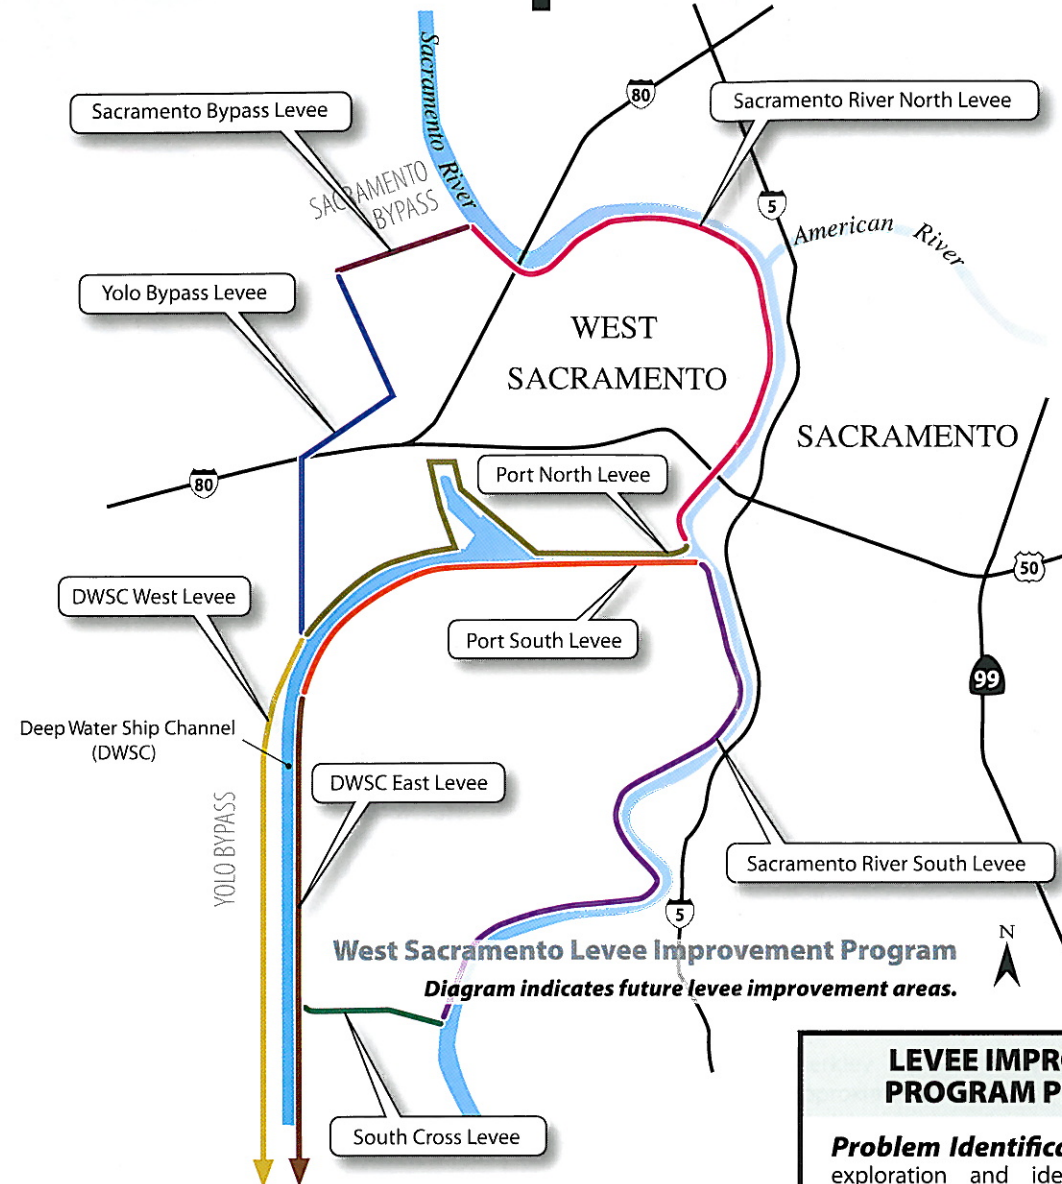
Sacramento River

Sacramento Bypass Levee

80

Sacramento River North Levee

SACRAMENTO BYPASS

5

American River

Yolo Bypass Levee

WEST SACRAMENTO

SACRAMENTO

80

Port North Levee

50

DWSC West Levee

Port South Levee

99

Deep Water Ship Channel (DWSC)

DWSC East Levee

YOLO BYPASS

Sacramento River South Levee

5

N

West Sacramento Levee Improvement Program

Diagram indicates future levee improvement areas.

LEVEE IMPR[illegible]
PROGRAM P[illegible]

South Cross Levee

Problem Identific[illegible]
exploration and ide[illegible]